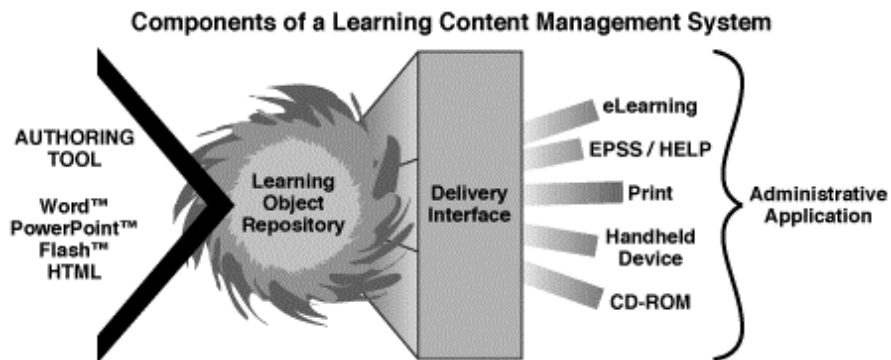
Components of a Learning Content Management System

AUTHORING TOOL

Word™
PowerPoint™
Flash™
HTML

Learning Object Repository

Delivery Interface

eLearning

EPSS / HELP

Print

Handheld Device

CD-ROM

Administrative Application